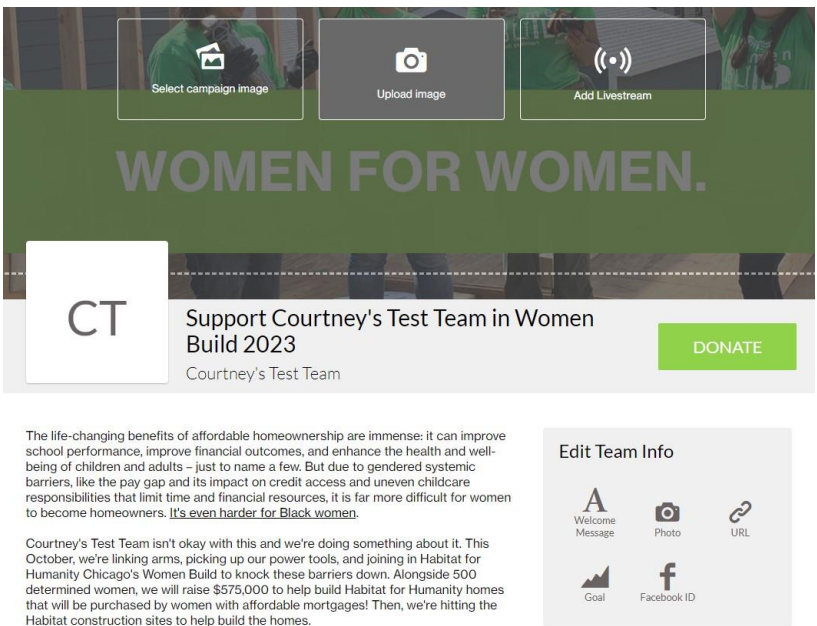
Select campaign image

Upload image

Add Livestream

WOMEN FOR WOMEN.

CT

Support Courtney's Test Team in Women Build 2023

Courtney's Test Team

DONATE

The life-changing benefits of affordable homeownership are immense: it can improve school performance, improve financial outcomes, and enhance the health and well-being of children and adults – just to name a few. But due to gendered systemic barriers, like the pay gap and its impact on credit access and uneven childcare responsibilities that limit time and financial resources, it is far more difficult for women to become homeowners. It's even harder for Black women.

Courtney's Test Team isn't okay with this and we're doing something about it. This October, we're linking arms, picking up our power tools, and joining in Habitat for Humanity Chicago's Women Build to knock these barriers down. Alongside 500 determined women, we will raise $575,000 to help build Habitat for Humanity homes that will be purchased by women with affordable mortgages! Then, we're hitting the Habitat construction sites to help build the homes.

Edit Team Info

A
Welcome Message

Photo

URL

Goal

f
Facebook ID